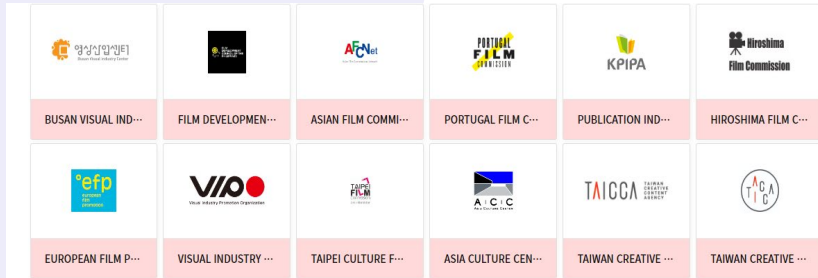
영상산업센터
Busan Visual Industry Center

BUSAN VISUAL IND···

FILM DEVELOPMEN···

AFCNet

ASIAN FILM COMMI···

PORTUGAL FILM COMMISSION

PORTUGAL FILM C···

KPIPA

PUBLICATION IND···

Hiroshima Film Commission

HIROSHIMA FILM C···

efp european film promotion

EUROPEAN FILM P···

VIPO
Visual Industry Promotion Organization

VISUAL INDUSTRY ···

TAIPEI FILM COMMISSION

TAIPEI CULTURE F···

A:C:C ASIA CULTURE CENTER

ASIA CULTURE CEN···

TAICCA TAIWAN CREATIVE CONTENT AGENCY

TAIWAN CREATIVE ···

TAICCA

TAIWAN CREATIVE ···